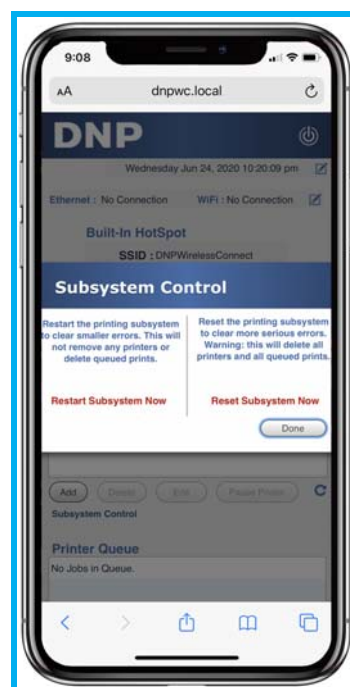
9:08

AA dnpwc.local

DNP

Wednesday Jun 24, 2020 10:20:09 pm

Ethernet : No Connection WiFi : No Connection

Built-In HotSpot

SSID : DNPWirelessConnect

Subsystem Control

Restart the printing subsystem to clear smaller errors. This will not remove any printers or delete queued prints.

Restart Subsystem Now

Reset the printing subsystem to clear more serious errors. Warning: this will delete all printers and all queued prints.

Reset Subsystem Now

Done

Add Delete Edit Pause Printer

Subsystem Control

Printer Queue

No Jobs in Queue.